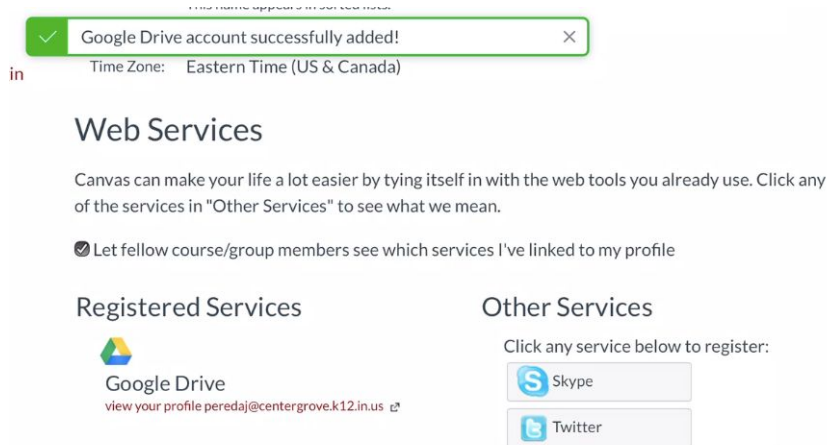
This name appears in sorted lists.

Google Drive account successfully added!

in

Time Zone: Eastern Time (US & Canada)

Web Services

Canvas can make your life a lot easier by tying itself in with the web tools you already use. Click any of the services in "Other Services" to see what we mean.

Let fellow course/group members see which services I've linked to my profile

Registered Services

Google Drive

view your profile peredaj@centergrove.k12.in.us

Other Services

Click any service below to register:

Skype

Twitter